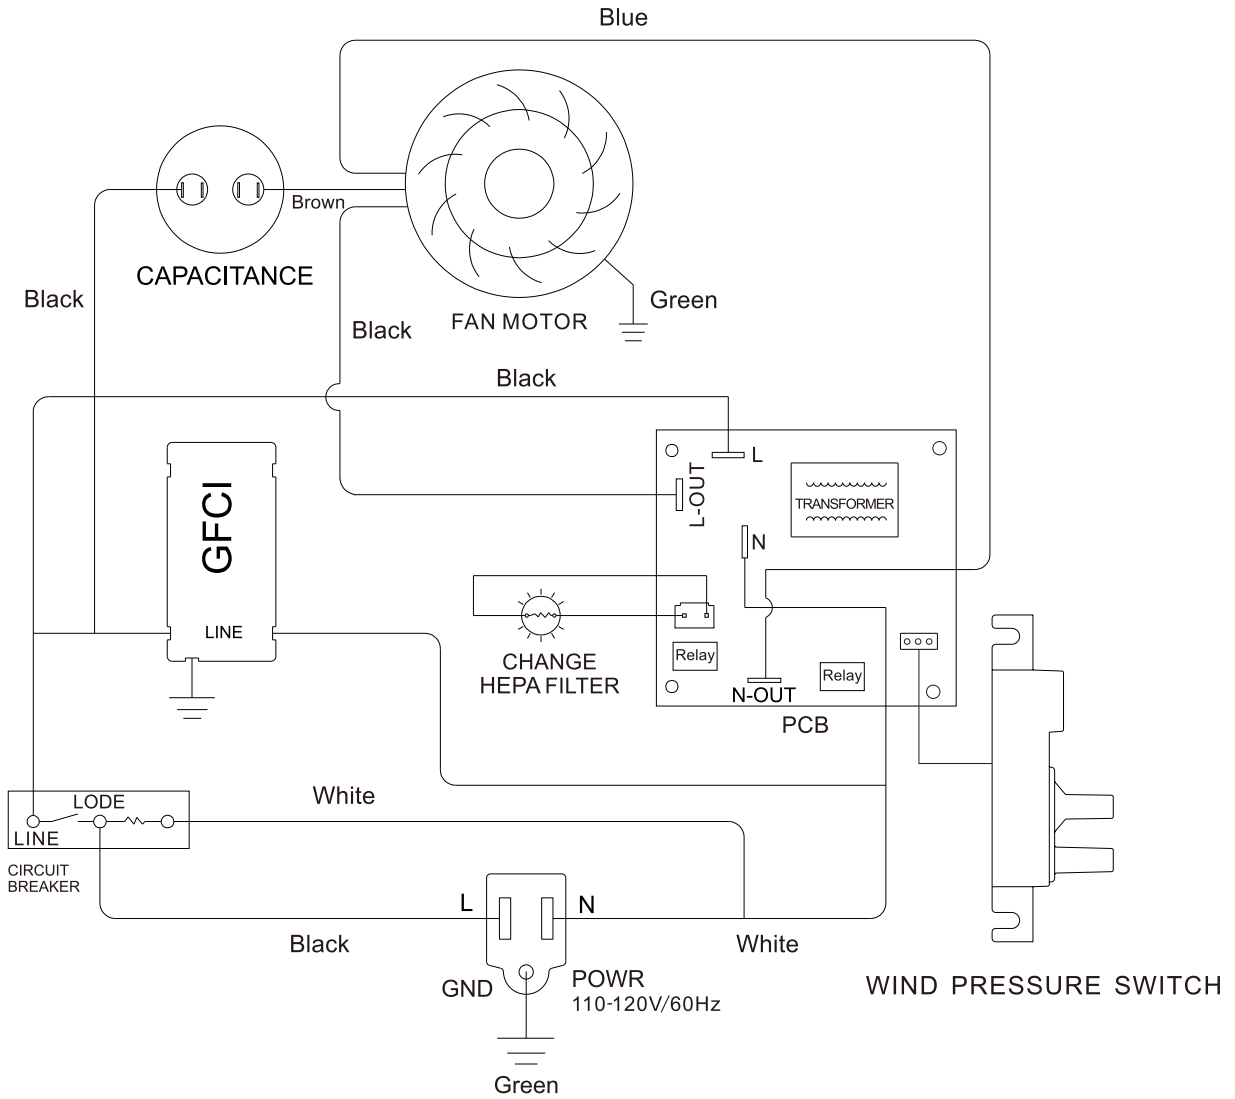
Blue

Brown

CAPACITANCE

Black

FAN MOTOR

Green

Black

Black

L

L-OUT

TRANSFORMER

N

GFCI

LINE

CHANGE
HEPA FILTER

Relay

Relay

N-OUT

PCB

White

LODE

LINE

CIRCUIT
BREAKER

L

N

Black

White

GND

POWR
110-120V/60Hz

Green

WIND PRESSURE SWITCH